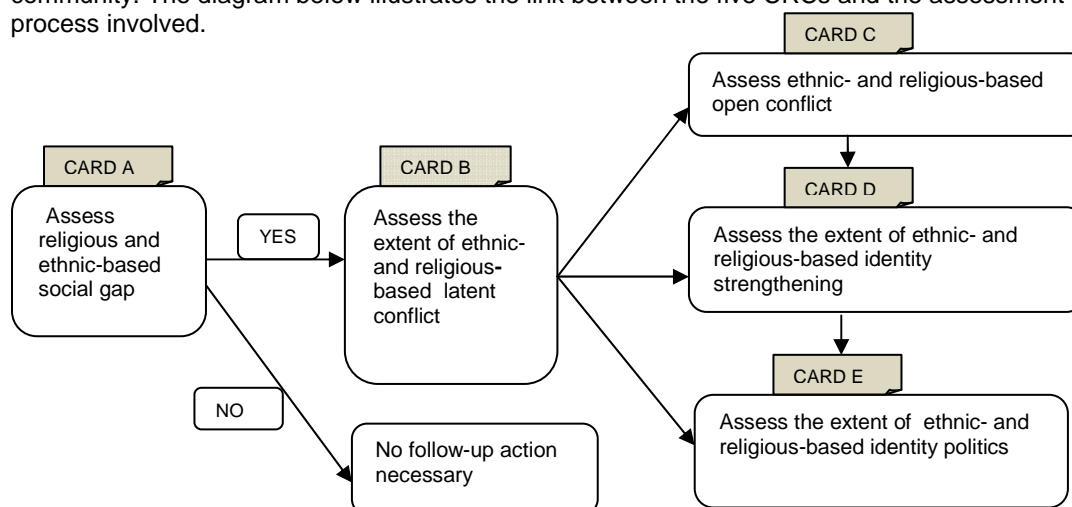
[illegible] The diagram below illustrates the link between the five CRCs and the assessment process involved.

CARD A

Assess religious and ethnic-based social gap

YES

NO

CARD B

Assess the extent of ethnic- and religious-based latent conflict

No follow-up action necessary

CARD C

Assess ethnic- and religious-based open conflict

CARD D

Assess the extent of ethnic- and religious-based identity strengthening

CARD E

Assess the extent of ethnic- and religious-based identity politics